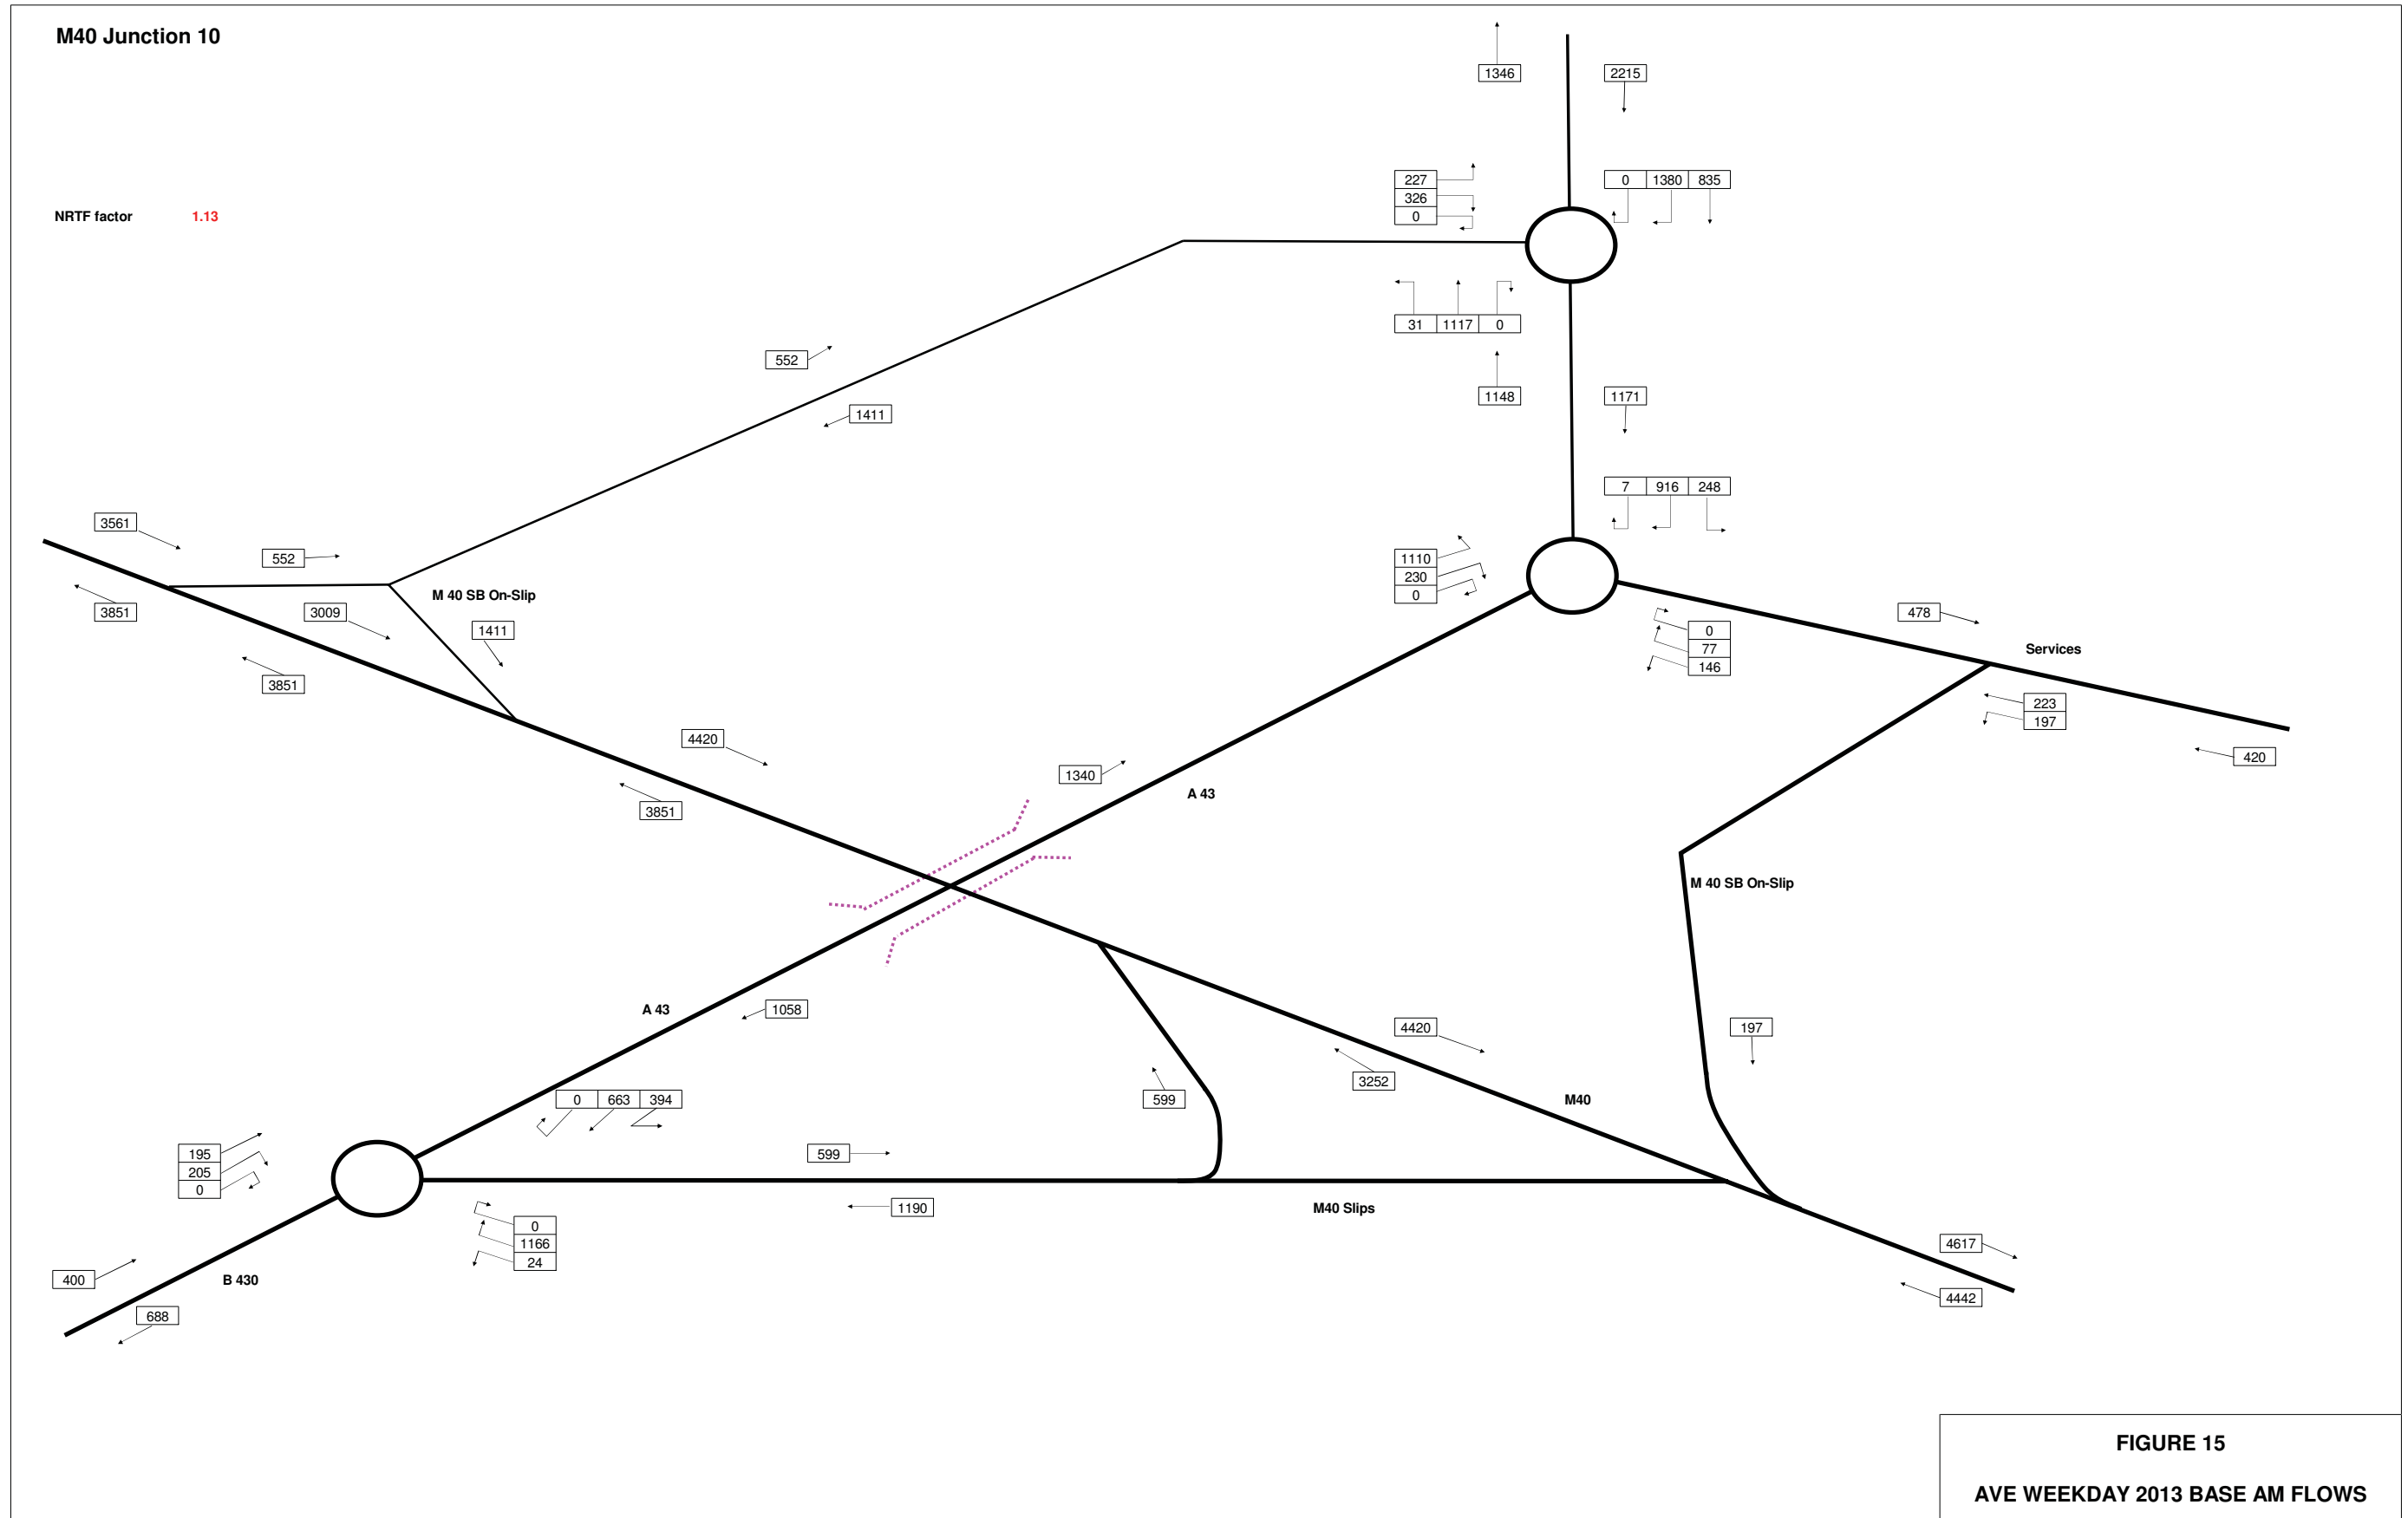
M40 Junction 10

1346
2215

NRTF factor 1.13

227
326
0

| 0 | 1380 | 835 |
|---|---|---|

| 31 | 1117 | 0 |
|---|---|---|

552
1411

1148
1171

| 7 | 916 | 248 |
|---|---|---|

3561
552

1110
230
0

3851
3009
M 40 SB On-Slip
1411

478
0
77
146
Services

3851

223
197

4420
420

3851
1340
A 43

M 40 SB On-Slip

A 43
1058

4420
197

| 0 | 663 | 394 |
|---|---|---|

599
3252
M40

195
205
0

599

0
1166
24
1190
M40 Slips

400
B 430
4617

688
4442

FIGURE 15

AVE WEEKDAY 2013 BASE AM FLOWS